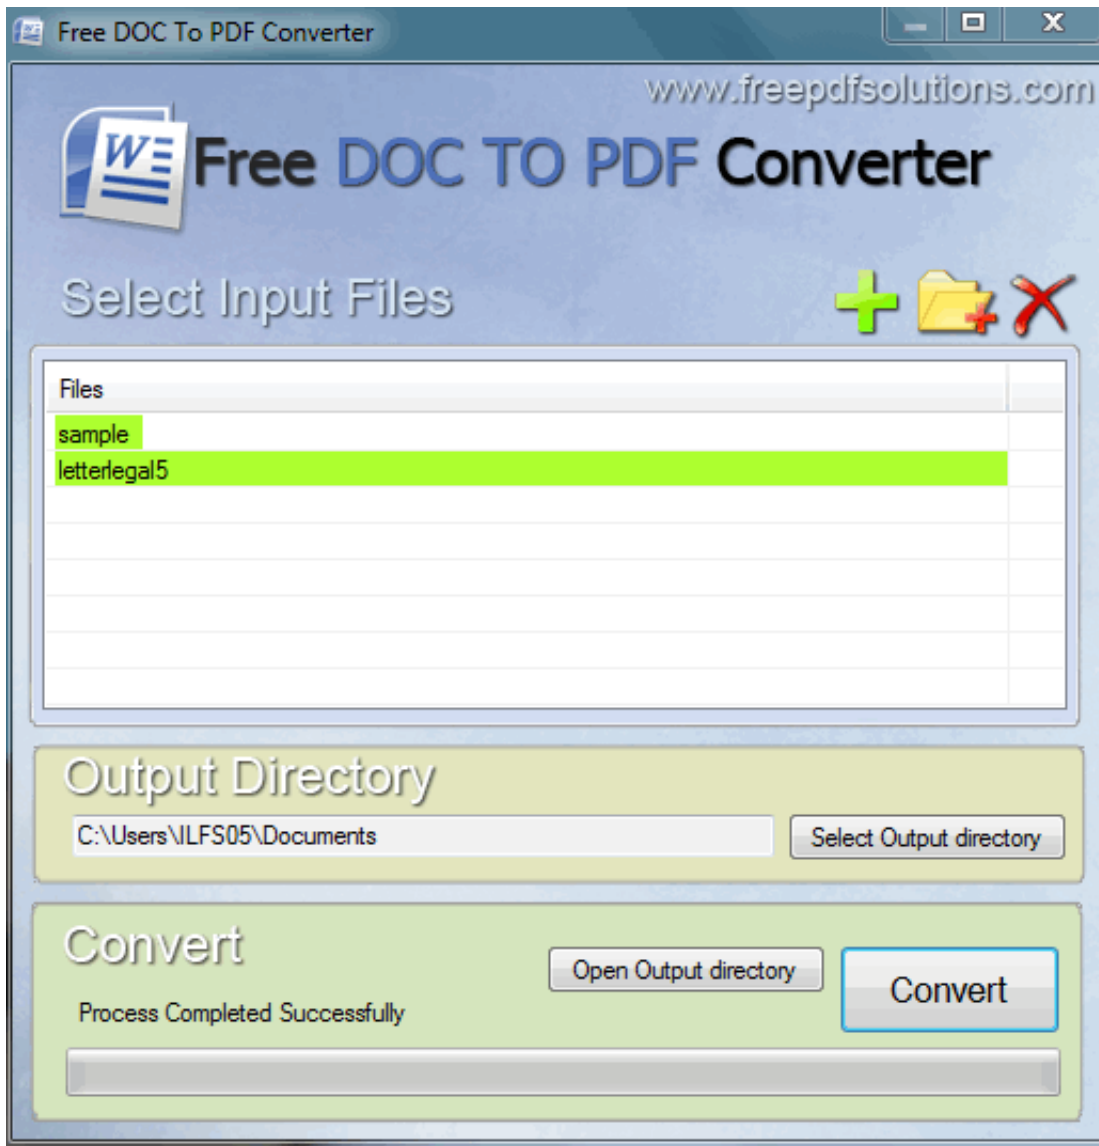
Free DOC To PDF Converter

www.freepdfsolutions.com

W

Free DOC TO PDF Converter

Select Input Files

Files

sample

letterlegal5

Output Directory

C:\Users\ILFS05\Documents

Select Output directory

Convert

Open Output directory

Convert

Process Completed Successfully